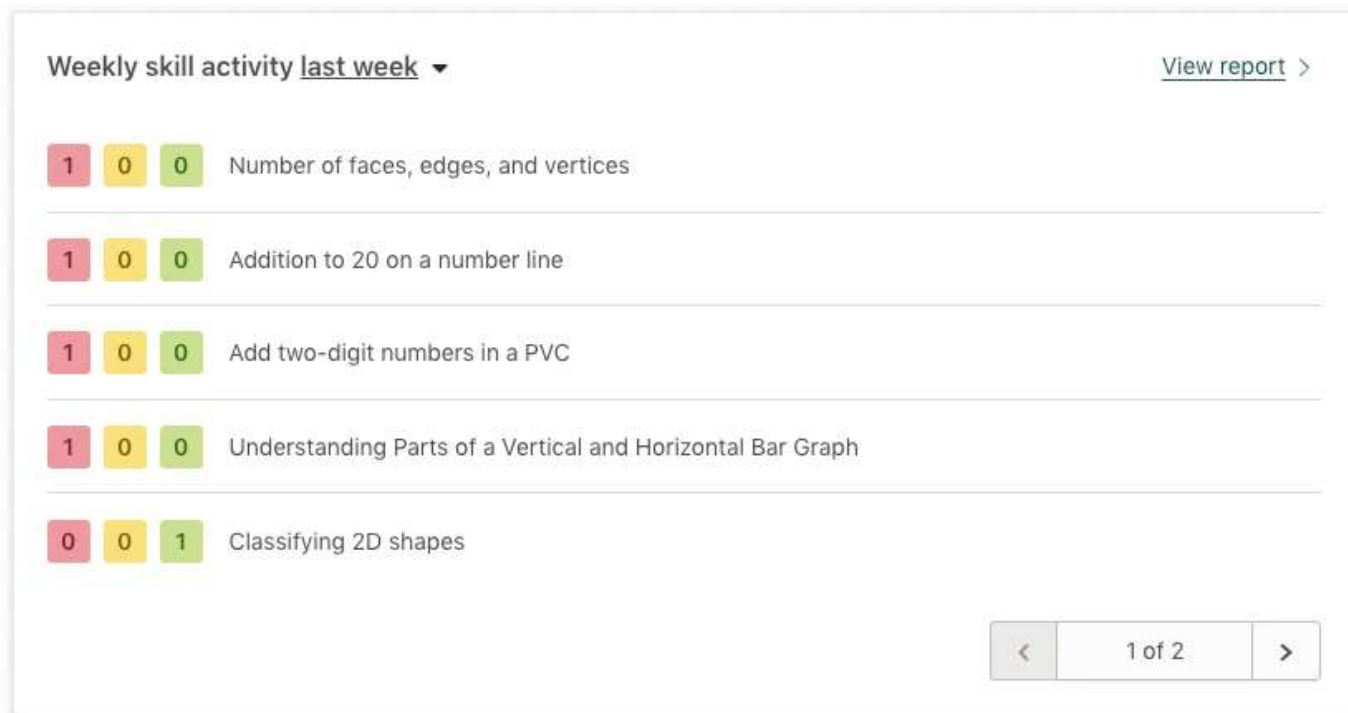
Weekly skill activity last week ▾

View report >

1 0 0 Number of faces, edges, and vertices

1 0 0 Addition to 20 on a number line

1 0 0 Add two-digit numbers in a PVC

1 0 0 Understanding Parts of a Vertical and Horizontal Bar Graph

0 0 1 Classifying 2D shapes

< 1 of 2 >